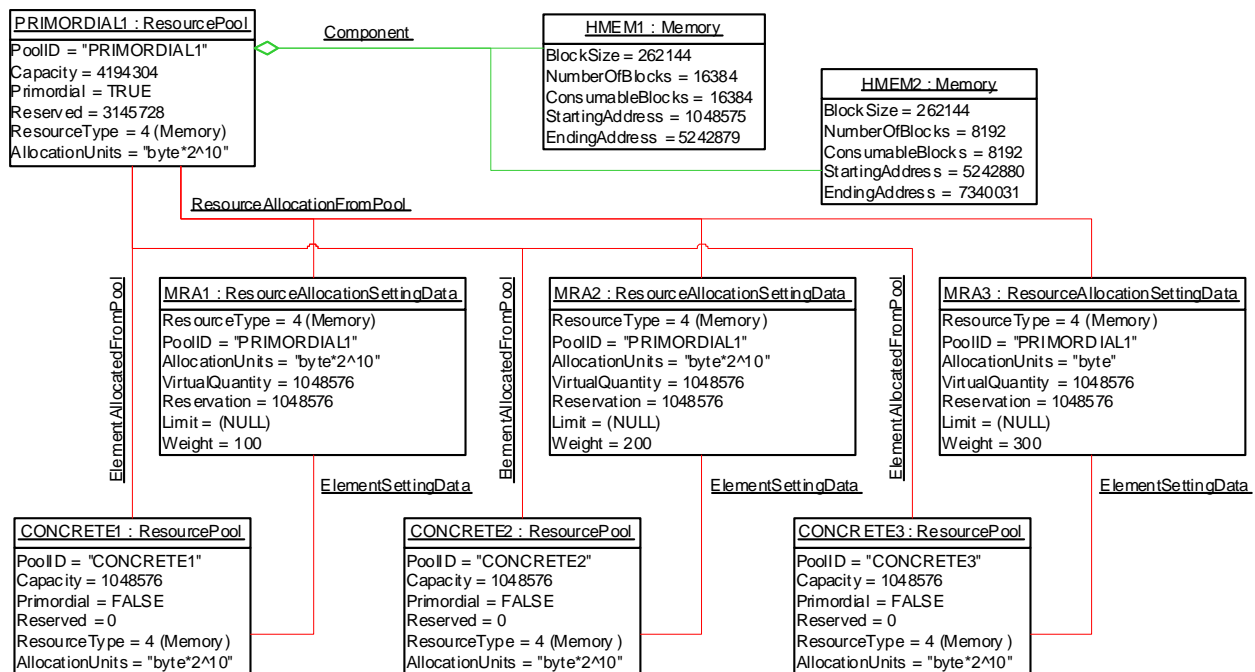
PRIMORDIAL1 : ResourcePool
PoolID = "PRIMORDIAL1"
Capacity = 4194304
Primordial = TRUE
Reserved = 3145728
ResourceType = 4 (Memory)
AllocationUnits = "byte*2^10"

Component

HMEM1 : Memory
BlockSize = 262144
NumberOfBlocks = 16384
ConsumableBlocks = 16384
StartingAddress = 1048575
EndingAddress = 5242879

HMEM2 : Memory
BlockSize = 262144
NumberOfBlocks = 8192
ConsumableBlocks = 8192
StartingAddress = 5242880
EndingAddress = 7340031

ResourceAllocationFromPool

ElementAllocatedFromPool

MRA1 : ResourceAllocationSettingData
ResourceType = 4 (Memory)
PoolID = "PRIMORDIAL1"
AllocationUnits = "byte*2^10"
VirtualQuantity = 1048576
Reservation = 1048576
Limit = (NULL)
Weight = 100

ElementAllocatedFromPool

MRA2 : ResourceAllocationSettingData
ResourceType = 4 (Memory)
PoolID = "PRIMORDIAL1"
AllocationUnits = "byte*2^10"
VirtualQuantity = 1048576
Reservation = 1048576
Limit = (NULL)
Weight = 200

ElementAllocatedFromPool

MRA3 : ResourceAllocationSettingData
ResourceType = 4 (Memory)
PoolID = "PRIMORDIAL1"
AllocationUnits = "byte"
VirtualQuantity = 1048576
Reservation = 1048576
Limit = (NULL)
Weight = 300

ElementSettingData

ElementSettingData

ElementSettingData

CONCRETE1 : ResourcePool
PoolID = "CONCRETE1"
Capacity = 1048576
Primordial = FALSE
Reserved = 0
ResourceType = 4 (Memory)
AllocationUnits = "byte*2^10"

CONCRETE2 : ResourcePool
PoolID = "CONCRETE2"
Capacity = 1048576
Primordial = FALSE
Reserved = 0
ResourceType = 4 (Memory)
AllocationUnits = "byte*2^10"

CONCRETE3 : ResourcePool
PoolID = "CONCRETE3"
Capacity = 1048576
Primordial = FALSE
Reserved = 0
ResourceType = 4 (Memory)
AllocationUnits = "byte*2^10"